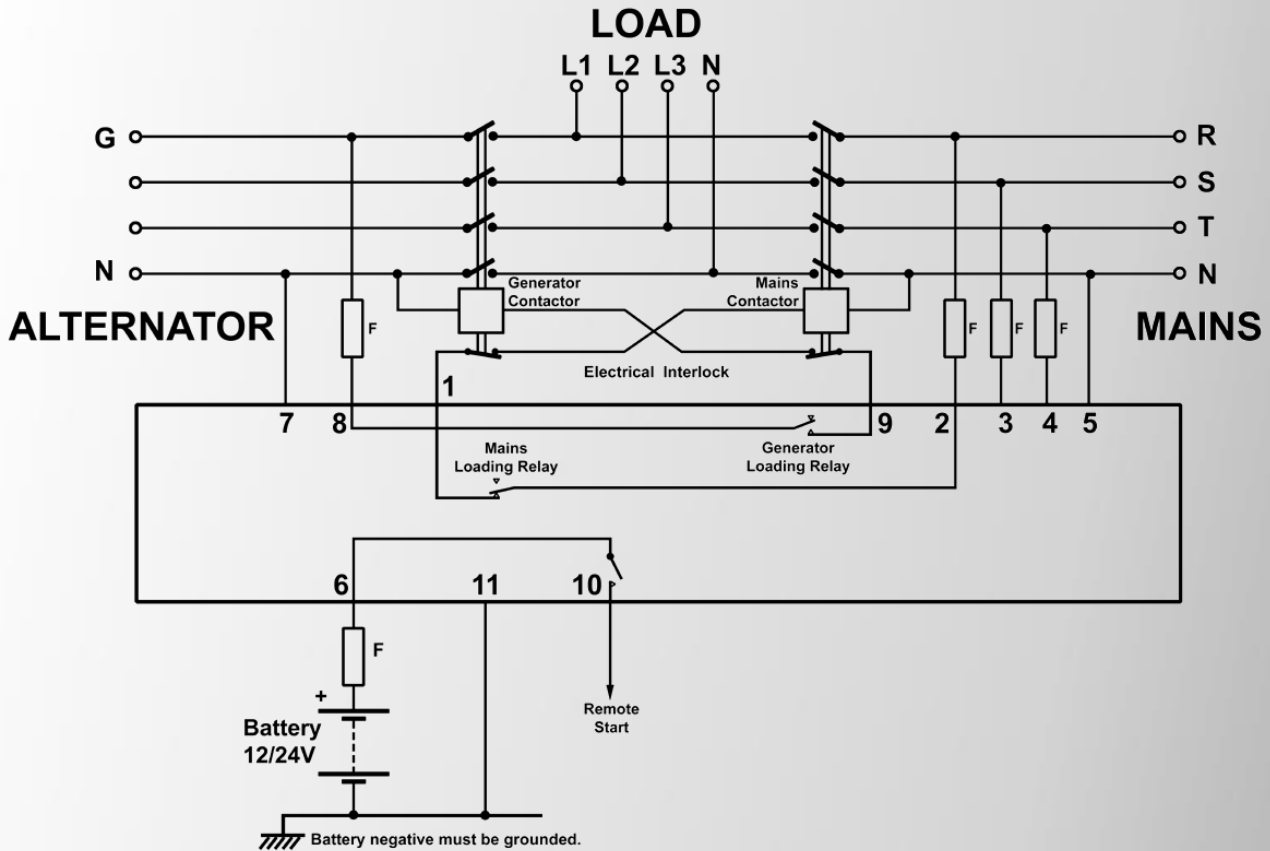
LOAD

L1 L2 L3 N

G

N

R

S

T

N

Generator Contactor

Mains Contactor

ALTERNATOR

MAINS

F

F

F

F

Electrical Interlock

1

7

8

9

2

3

4

5

Mains Loading Relay

Generator Loading Relay

6

11

10

F

+

Battery 12/24V

Remote Start

Battery negative must be grounded.